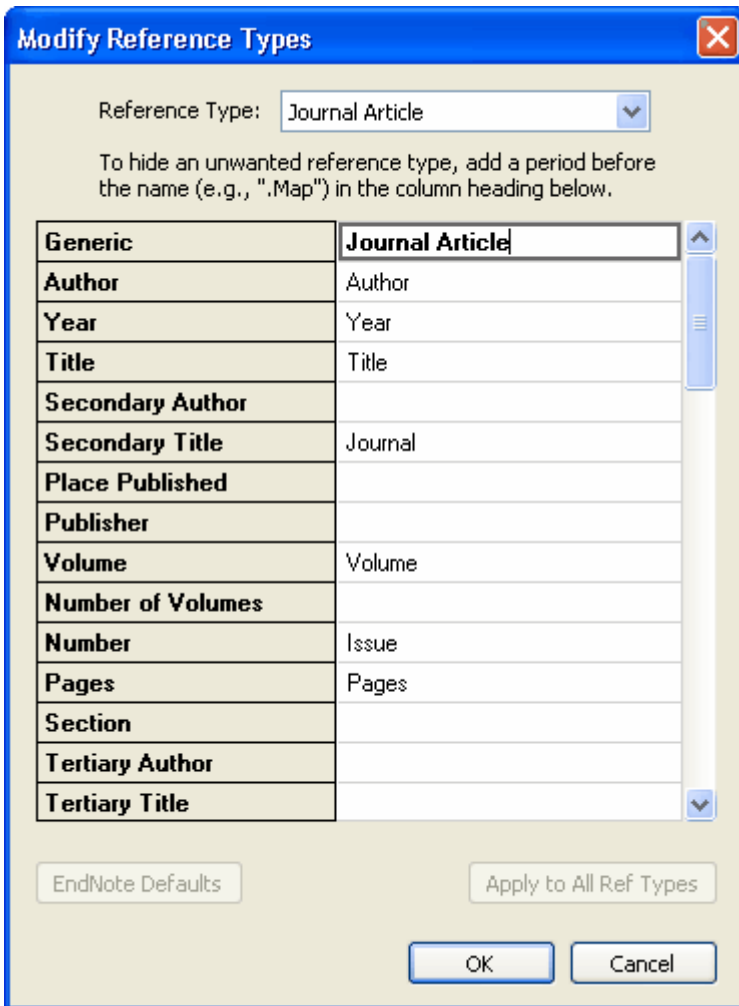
Modify Reference Types

Reference Type: Journal Article

To hide an unwanted reference type, add a period before the name (e.g., ".Map") in the column heading below.

| Generic | Journal Article |
|---|---|
| Author | Author |
| Year | Year |
| Title | Title |
| Secondary Author | |
| Secondary Title | Journal |
| Place Published | |
| Publisher | |
| Volume | Volume |
| Number of Volumes | |
| Number | Issue |
| Pages | Pages |
| Section | |
| Tertiary Author | |
| Tertiary Title | |

EndNote Defaults

Apply to All Ref Types

OK

Cancel